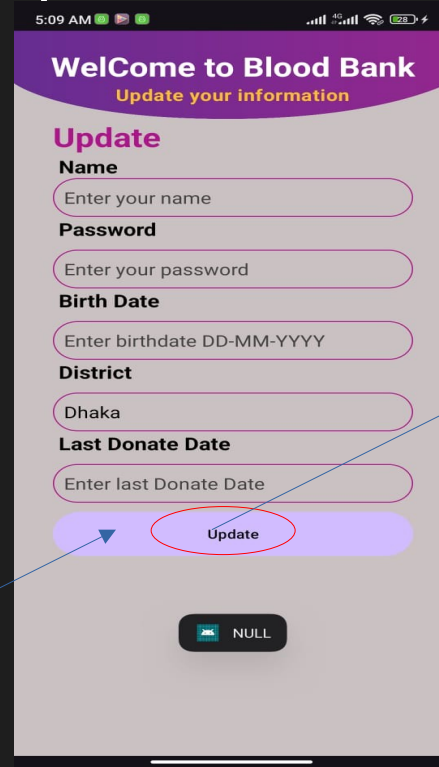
5:09 AM

28

WelCome to Blood Bank
Update your information

Update

Name

Enter your name

Password

Enter your password

Birth Date

Enter birthdate DD-MM-YYYY

District

Dhaka

Last Donate Date

Enter last Donate Date

Update

NULL